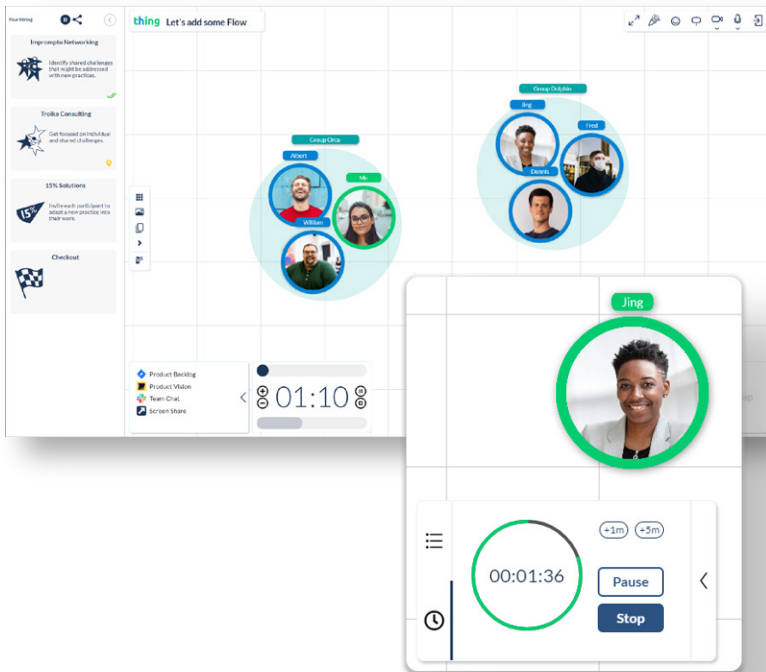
Your String

thing Let's add some Flow

Impromptu Networking
Identify shared challenges that might be addressed with new practices.

Troika Consulting
Get focused on individual and shared challenges.

15% Solutions
Invite each participant to adopt a new practice into their work.

Checkout

Group Orca
Albert
Me
William

Group Dolphin
Jing
Fred
Dennis

Product Backlog
Product Vision
Team Chat
Screen Share

01:10

Jing

+1m
+5m

00:01:36

Pause
Stop